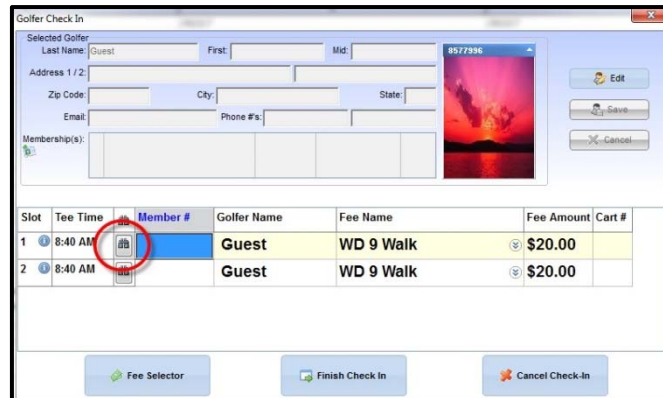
Golfer Check In

Selected Golfer

Last Name: Guest First: Mid:

Address 1 / 2:

Zip Code: City: State:

Email: Phone #'s:

Membership(s):

8577996

Edit

Save

Cancel

| Slot | Tee Time | | Member # | Golfer Name | Fee Name | Fee Amount | Cart # |
|---|---|---|---|---|---|---|---|
| 1 | 8:40 AM | | | Guest | WD 9 Walk | $20.00 | |
| 2 | 8:40 AM | | | Guest | WD 9 Walk | $20.00 | |

Fee Selector

Finish Check In

Cancel Check-In